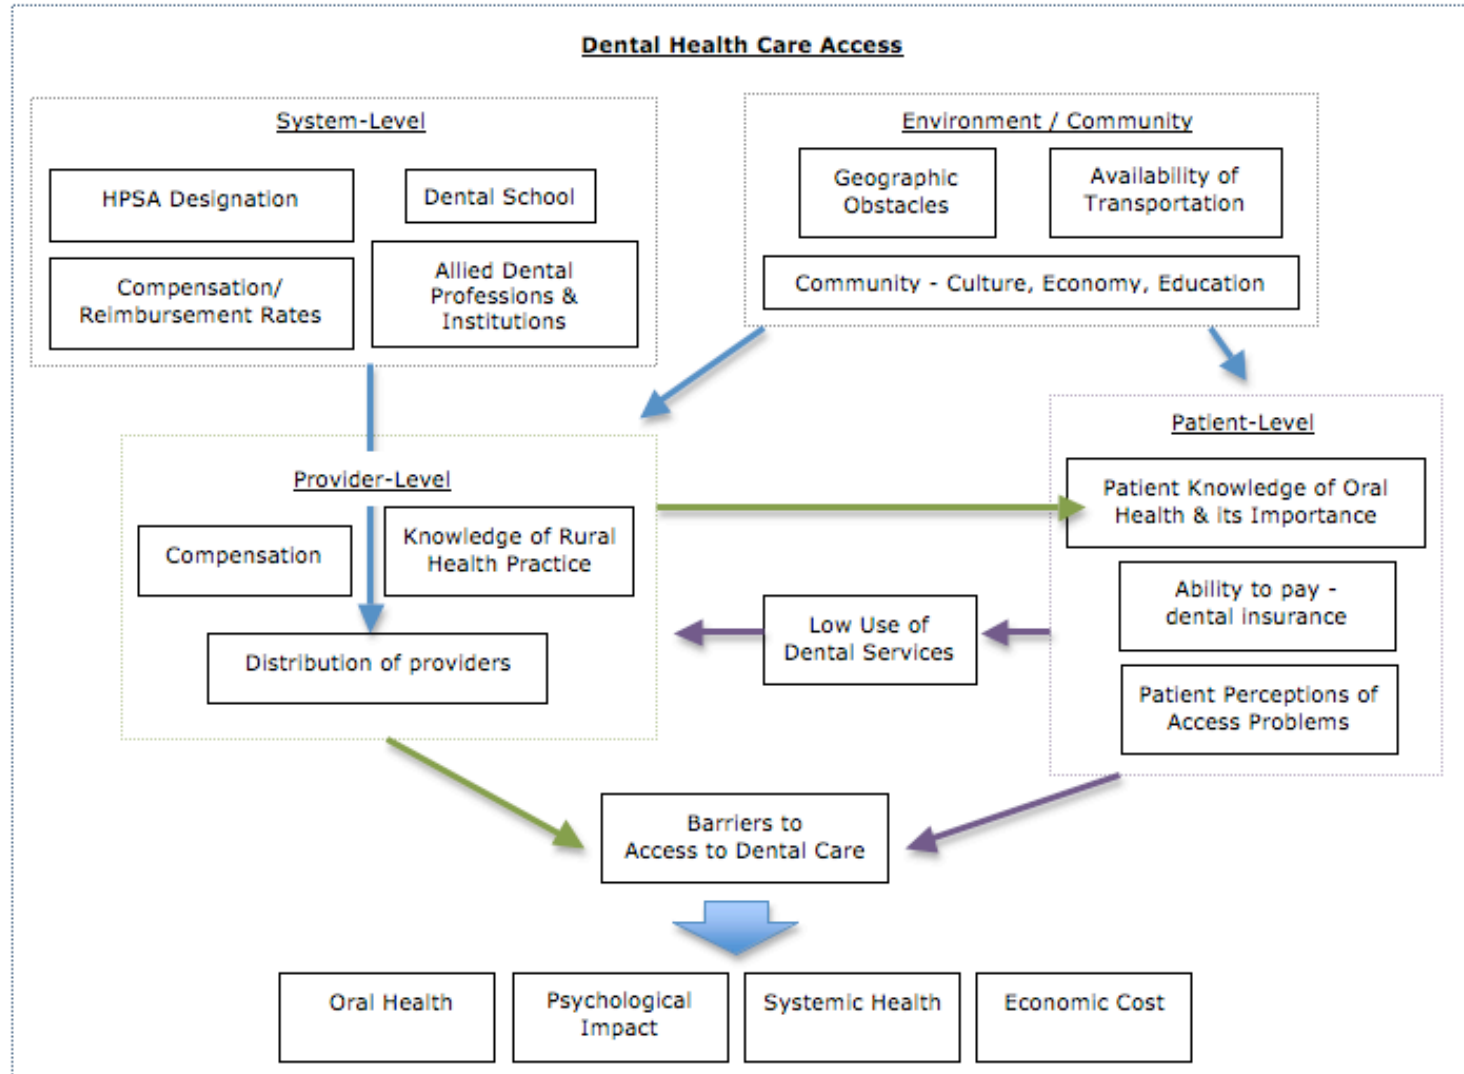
Dental Health Care Access

System-Level

HPSA Designation

Dental School

Compensation/ Reimbursement Rates

Allied Dental Professions & Institutions

Environment / Community

Geographic Obstacles

Availability of Transportation

Community - Culture, Economy, Education

Provider-Level

Compensation

Knowledge of Rural Health Practice

Distribution of providers

Patient-Level

Patient Knowledge of Oral Health & its Importance

Ability to pay - dental insurance

Patient Perceptions of Access Problems

Low Use of Dental Services

Barriers to Access to Dental Care

Oral Health

Psychological Impact

Systemic Health

Economic Cost